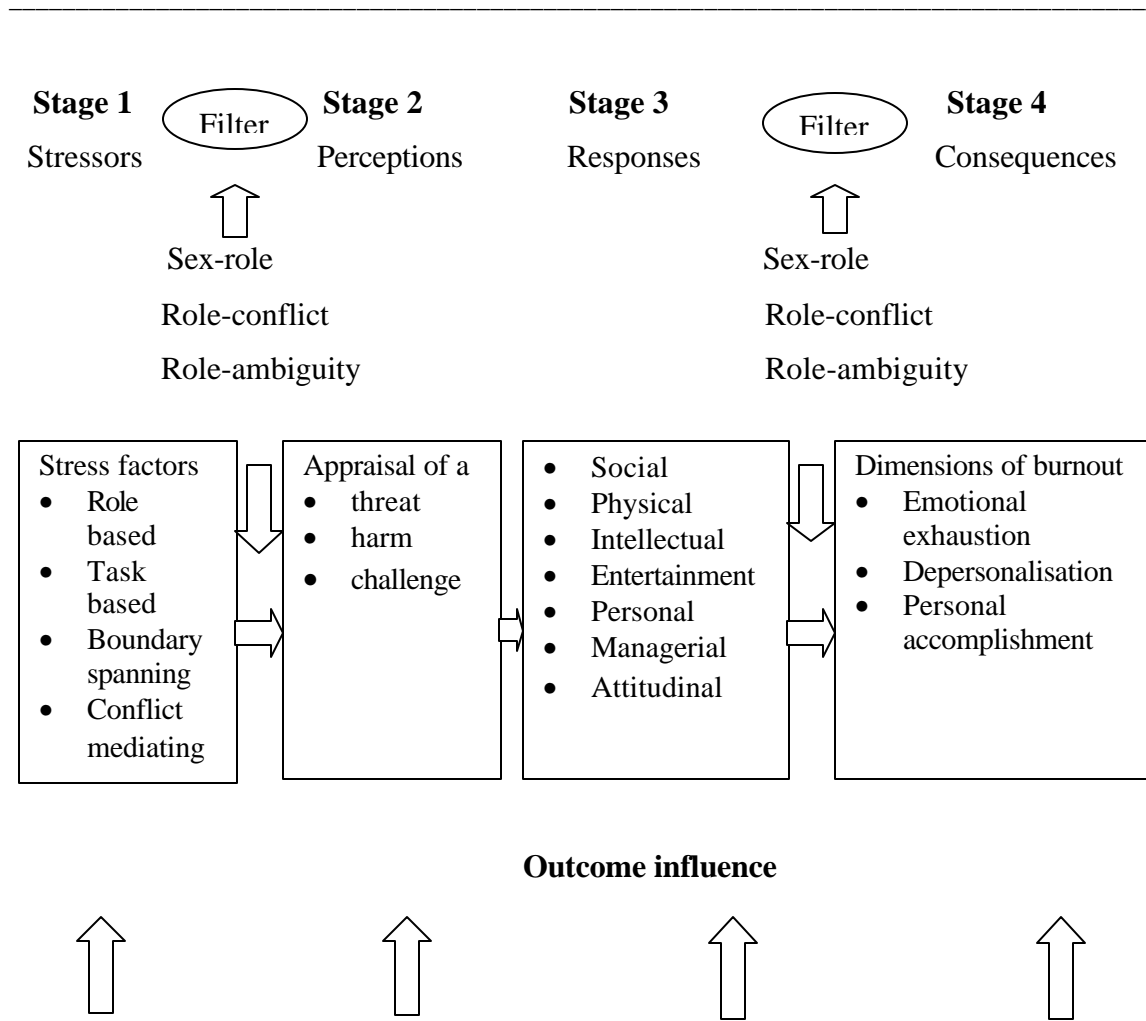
**Stage 1** Stressors

Filter

**Stage 2** Perceptions

**Stage 3** Responses

Filter

**Stage 4** Consequences

Sex-role
Role-conflict
Role-ambiguity

Sex-role
Role-conflict
Role-ambiguity

Stress factors
- Role based
- Task based
- Boundary spanning
- Conflict mediating

Appraisal of a
- threat
- harm
- challenge

- Social
- Physical
- Intellectual
- Entertainment
- Personal
- Managerial
- Attitudinal

Dimensions of burnout
- Emotional exhaustion
- Depersonalisation
- Personal accomplishment

**Outcome influence**